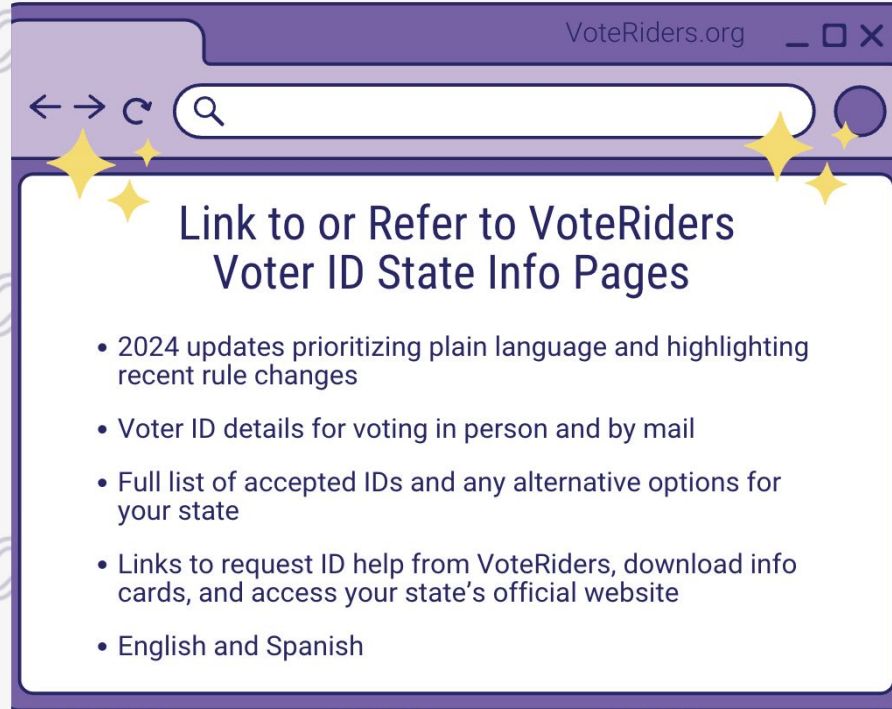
VoteRiders.org

Link to or Refer to VoteRiders Voter ID State Info Pages

• 2024 updates prioritizing plain language and highlighting recent rule changes

• Voter ID details for voting in person and by mail

• Full list of accepted IDs and any alternative options for your state

• Links to request ID help from VoteRiders, download info cards, and access your state's official website

• English and Spanish